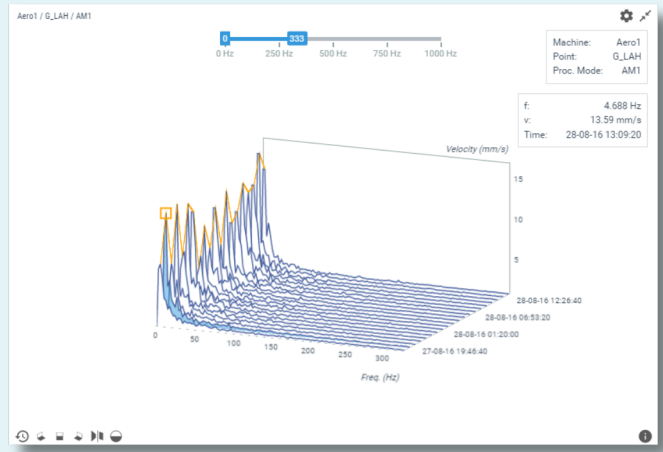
Aero1 / G_LAH / AM1

0 333
0 Hz 250 Hz 500 Hz 750 Hz 1000 Hz

| Machine: | Aero1 |
|---|---|
| Point: | G_LAH |
| Proc. Mode: | AM1 |

| f: | 4.688 Hz |
|---|---|
| v: | 13.59 mm/s |
| Time: | 28-08-16 13:09:20 |

Velocity (mm/s)
15
10
5

28-08-16 12:26:40
28-08-16 06:53:20
28-08-16 01:20:00
27-08-16 19:46:40

0 50 100 150 200 250 300
Freq. (Hz)